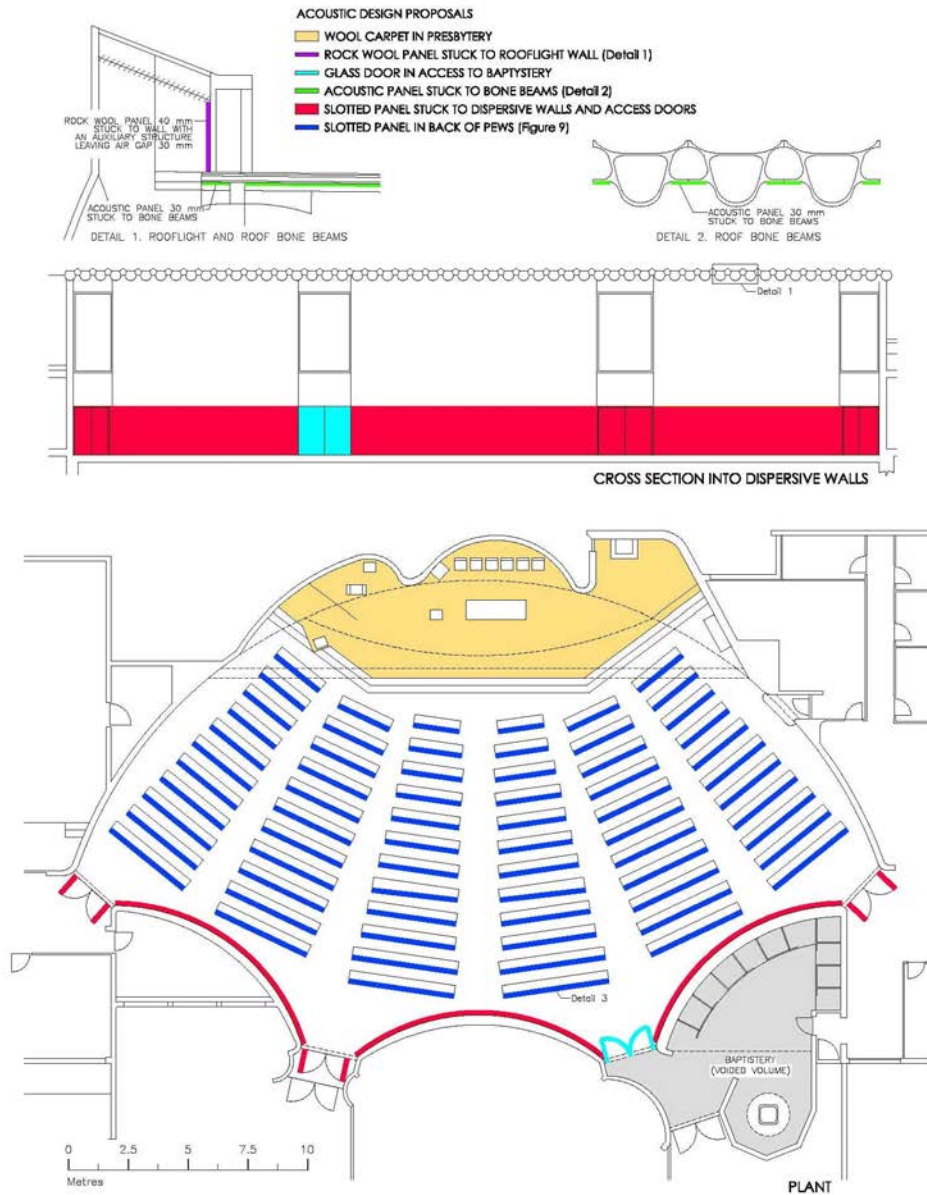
ACOUSTIC DESIGN PROPOSALS
WOOL CARPET IN PRESBYTERY
ROCK WOOL PANEL STUCK TO ROOFLIGHT WALL (Detail 1)
GLASS DOOR IN ACCESS TO BAPTYSTERY
ACOUSTIC PANEL STUCK TO BONE BEAMS (Detail 2)
SLOTTED PANEL STUCK TO DISPERSIVE WALLS AND ACCESS DOORS
SLOTTED PANEL IN BACK OF PEWS (Figure 9)

ROCK WOOL PANEL 40 mm STUCK TO WALL WITH AN AUXILIARY STRUCTURE LEAVING AIR GAP 30 mm

ACOUSTIC PANEL 30 mm STUCK TO BONE BEAMS

DETAIL 1. ROOFLIGHT AND ROOF BONE BEAMS

ACOUSTIC PANEL 30 mm STUCK TO BONE BEAMS

DETAIL 2. ROOF BONE BEAMS

Detail 1

CROSS SECTION INTO DISPERSIVE WALLS

Detail 3

BAPTISTERY (VOIDED VOLUME)

0 2.5 5 7.5 10
Metres

PLANT